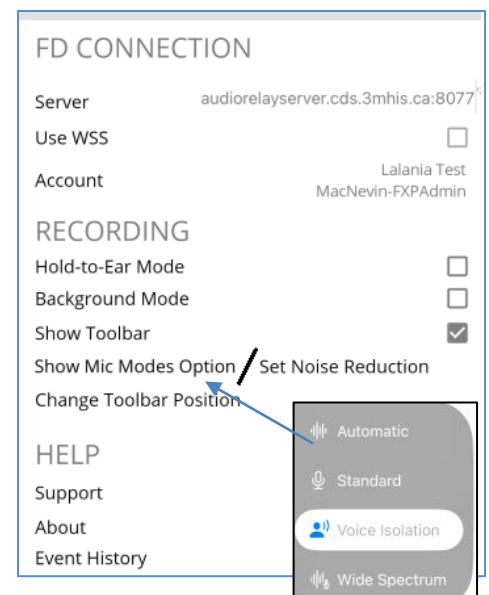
FD CONNECTION

Server audiorelayserver.cds.3mhis.ca:8077

Use WSS

Account Lalania Test MacNevin-FXPAdmin

RECORDING

Hold-to-Ear Mode

Background Mode

Show Toolbar

Show Mic Modes Option / Set Noise Reduction

Change Toolbar Position

HELP

Support

About

Event History

Automatic

Standard

Voice Isolation

Wide Spectrum